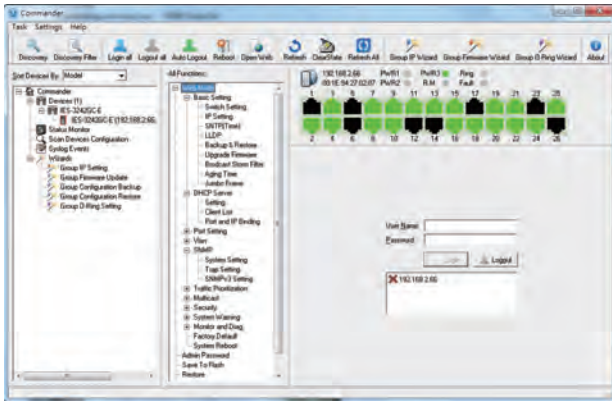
Commander

Task Settings Help

Discovery Discovery Filter Login all Logout all Auto Logout Reboot Open Web Refresh ClearState Refresh All Group IP Wizard Group Firmware Wizard Group O Ring Wizard About

Sort Device By: Model

Commander
Devices (1)
IES-3242GC-E
IES-3242GC-E(192.168.2.66)
Status Monitor
Scan Devices Configuration
Syslog Events
Wizards
Group IP Setting
Group Firmware Update
Group Configuration Backup
Group Configuration Restore
Group O Ring Setting

All Functions:

Basic Setting
Switch Setting
IP Setting
SNTP(Time)
LLDP
Backup & Restore
Upgrade Firmware
Boolcast Storm Filter
Aging Time
Jumbo Frame
DHCP Server
Setting
Client List
Port and IP Binding
Port Setting
Vlan
SNMP
System Setting
Trap Setting
SNMPv3 Setting
Traffic Prioritization
Multicast
Security
System Warning
Monitor and Diag
Factory Default
System Reboot
Admin Password
Save To Flash
Restore

192.168.2.66 PWR1 PWR2 Ring
00:1E:94:27:02:87 PWR2 R.M. Fault

1 3 5 7 9 11 13 15 17 19 21 23 25
2 4 6 8 10 12 14 16 18 20 22 24 26

User Name
Password
Login Logout

192.168.2.66